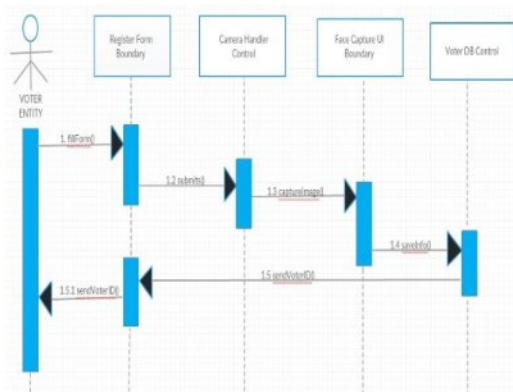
VOTER ENTITY

Register Form Boundary

Camera Handler Control

Face Capture UI Boundary

Voter DB Control

1. fillForm()

1.2 submit()

1.3 captureImage()

1.4 saveInfo()

1.5 sendVoterID()

1.5.1 sendVoterID()